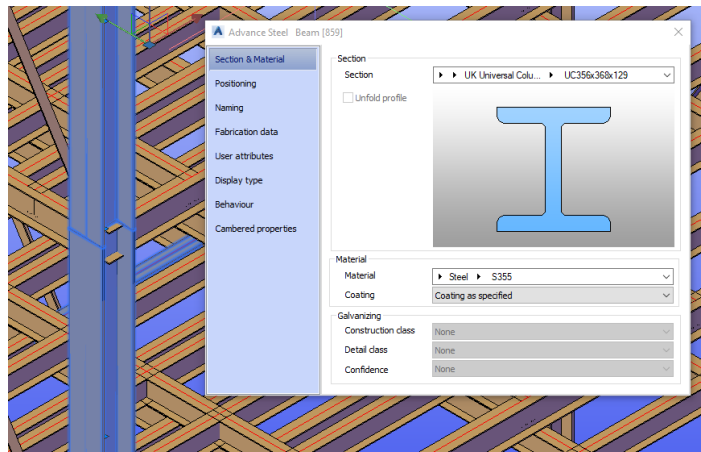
Advance Steel Beam [859]

Section & Material
Positioning
Naming
Fabrication data
User attributes
Display type
Behaviour
Cambered properties

Section
Section ▸ ▸ UK Universal Colu... ▸ UC356x368x129
Unfold profile

Material
Material ▸ Steel ▸ S355
Coating Coating as specified

Galvanizing
Construction class None
Detail class None
Confidence None